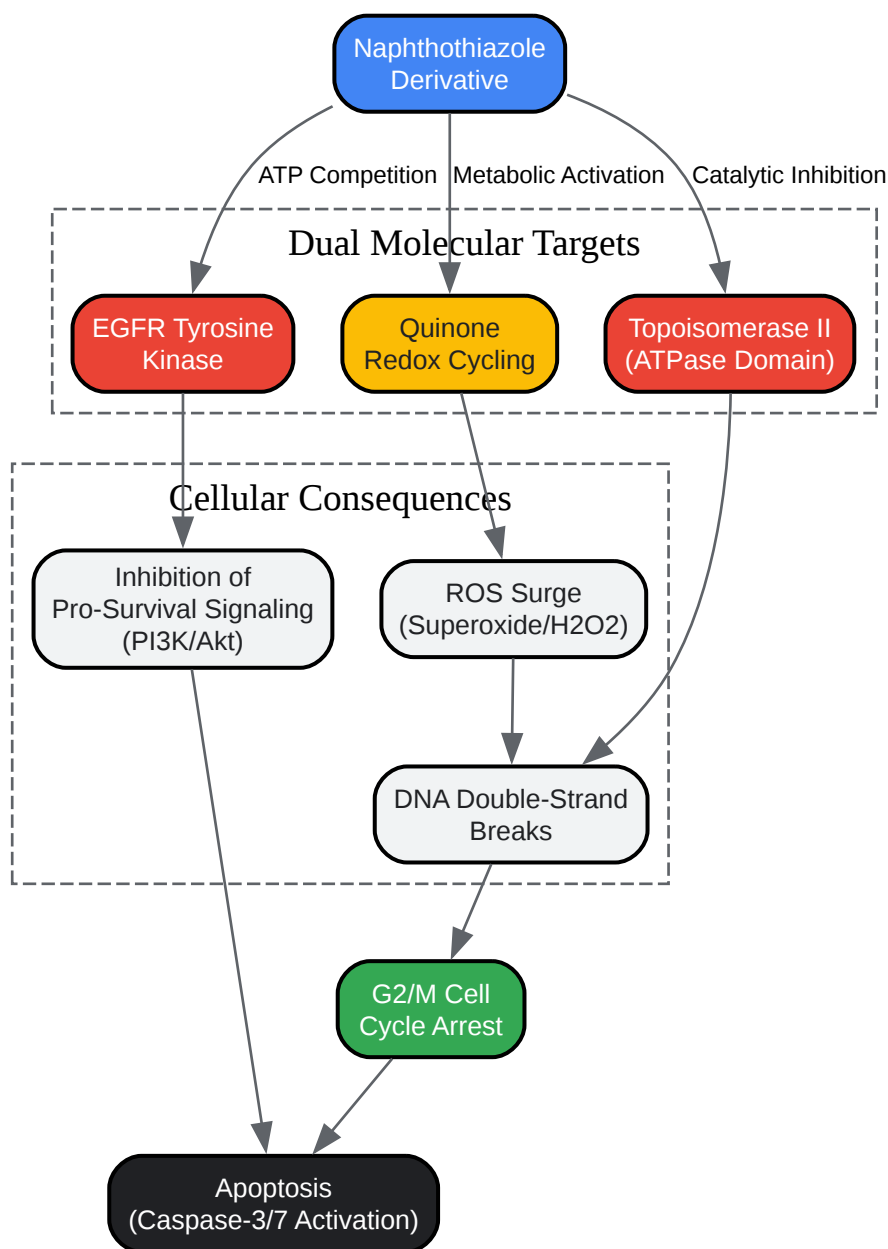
Naphthothiazole Derivative

ATP Competition
Metabolic Activation
Catalytic Inhibition

Dual Molecular Targets

EGFR Tyrosine Kinase
Quinone Redox Cycling
Topoisomerase II (ATPase Domain)

Cellular Consequences

Inhibition of Pro-Survival Signaling (PI3K/Akt)
ROS Surge (Superoxide/H2O2)
DNA Double-Strand Breaks

G2/M Cell Cycle Arrest

Apoptosis (Caspase-3/7 Activation)